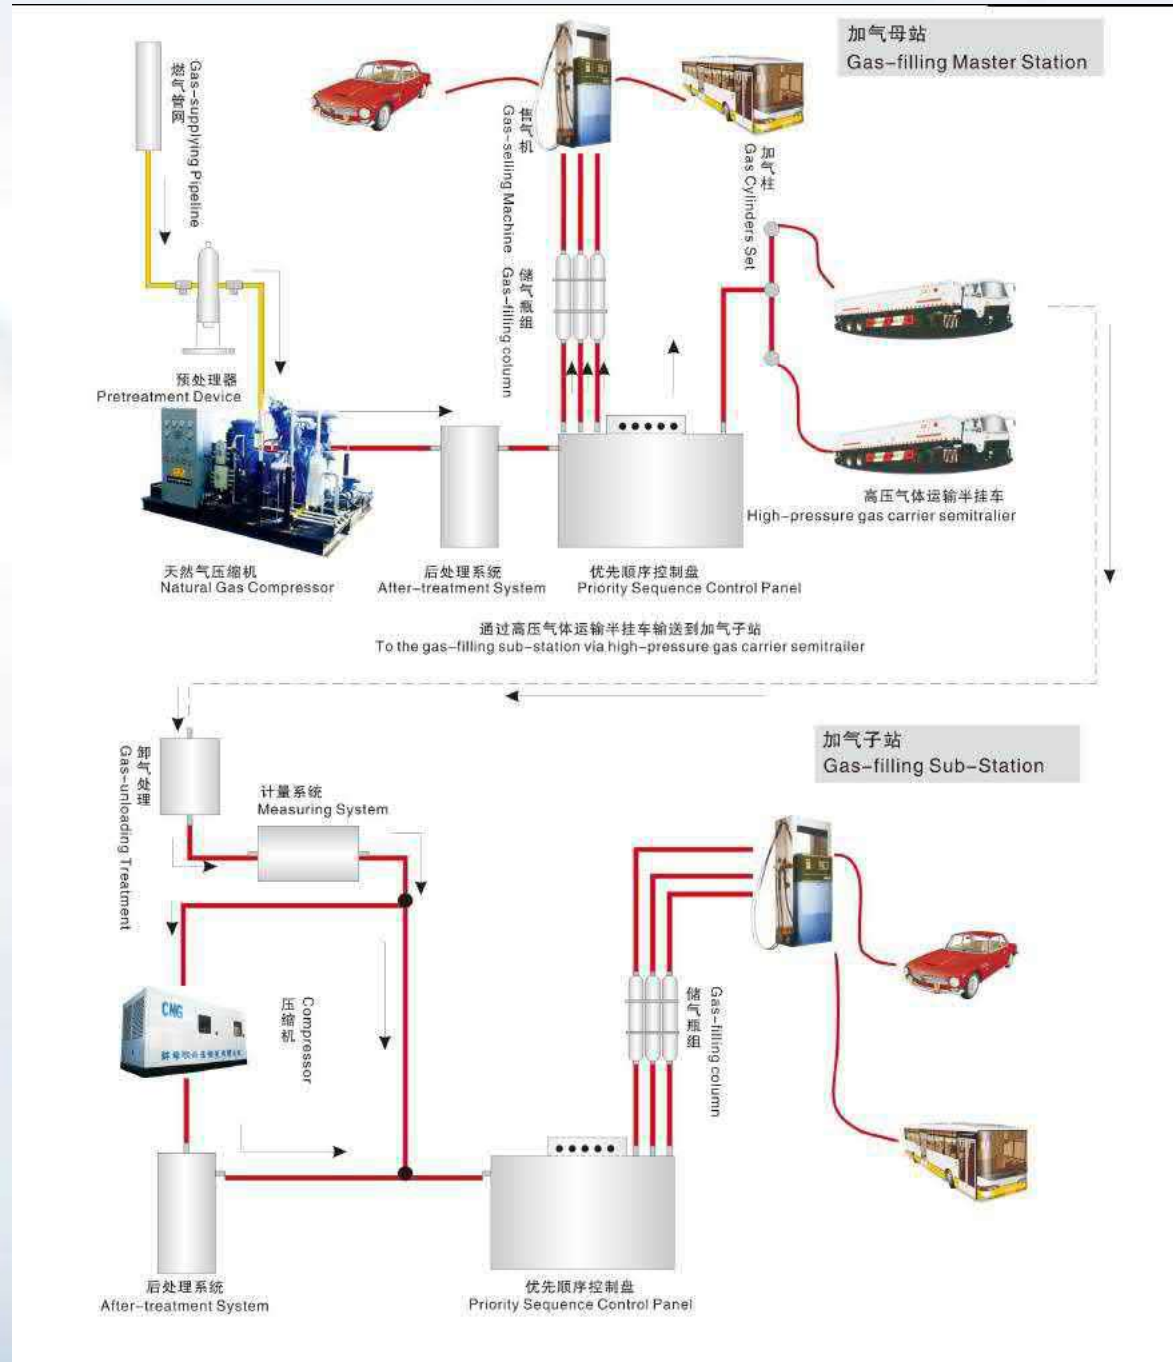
加气母站
Gas-filling Master Station

燃气管网
Gas-supplying Pipeline

售气机
Gas-selling Machine

储气瓶组
Gas-filling column

加气柱
Gas Cylinders Set

预处理器
Pretreatment Device

高压气体运输半挂车
High-pressure gas carrier semitralier

天然气压缩机
Natural Gas Compressor

后处理系统
After-treatment System

优先顺序控制盘
Priority Sequence Control Panel

通过高压气体运输半挂车输送到加气子站
To the gas-filling sub-station via high-pressure gas carrier semitrailer

加气子站
Gas-filling Sub-Station

卸气处理
Gas-unloading Treatment

计量系统
Measuring System

CNG

压缩机
Compressor

储气瓶组
Gas-filling column

后处理系统
After-treatment System

优先顺序控制盘
Priority Sequence Control Panel